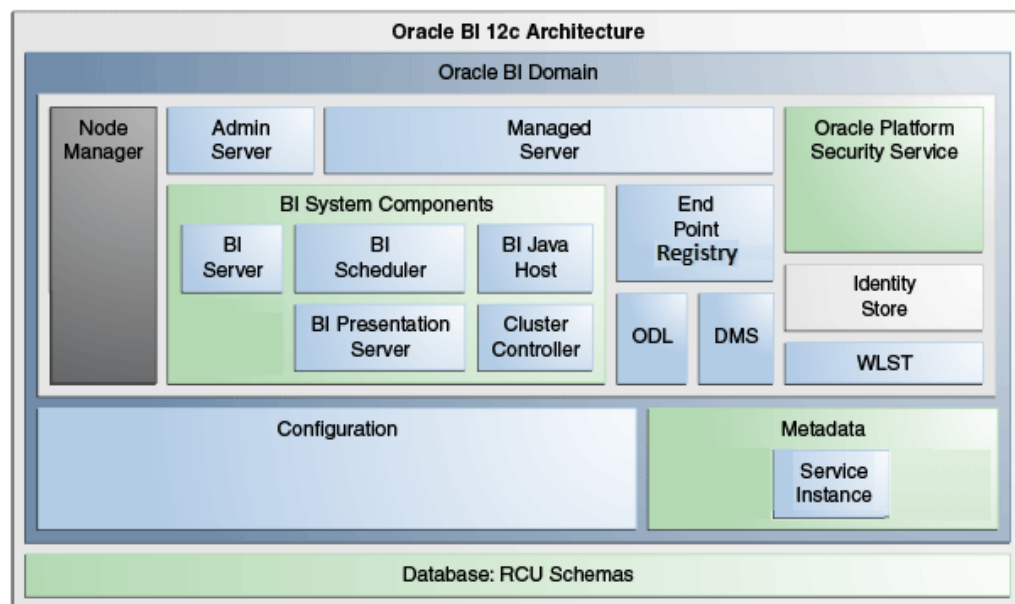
Oracle BI 12c Architecture

Oracle BI Domain

Node Manager

Admin Server

Managed Server

Oracle Platform Security Service

BI System Components

BI Server

BI Scheduler

BI Java Host

BI Presentation Server

Cluster Controller

End Point Registry

ODL

DMS

Identity Store

WLST

Configuration

Metadata

Service Instance

Database: RCU Schemas